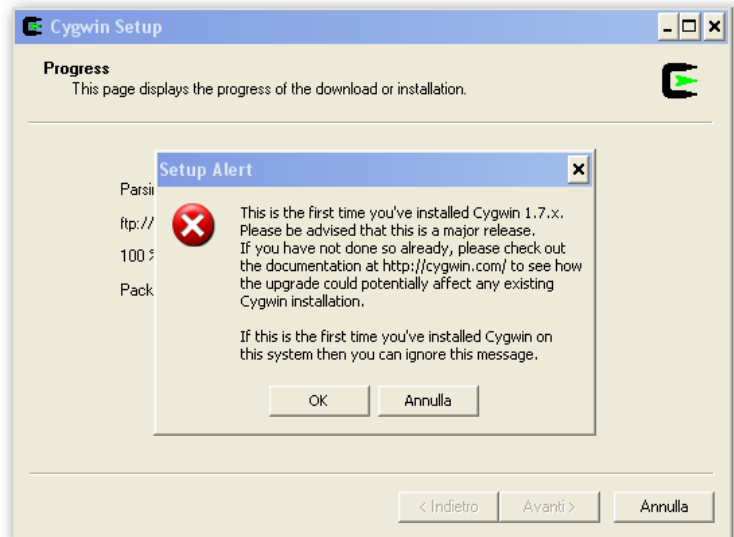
Cygwin Setup

Progress
This page displays the progress of the download or installation.

Parsi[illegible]
ftp://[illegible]
100 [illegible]
Pack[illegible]

Setup Alert

This is the first time you've installed Cygwin 1.7.x. Please be advised that this is a major release. If you have not done so already, please check out the documentation at http://cygwin.com/ to see how the upgrade could potentially affect any existing Cygwin installation.

If this is the first time you've installed Cygwin on this system then you can ignore this message.

OK Annulla

< Indietro Avanti > Annulla